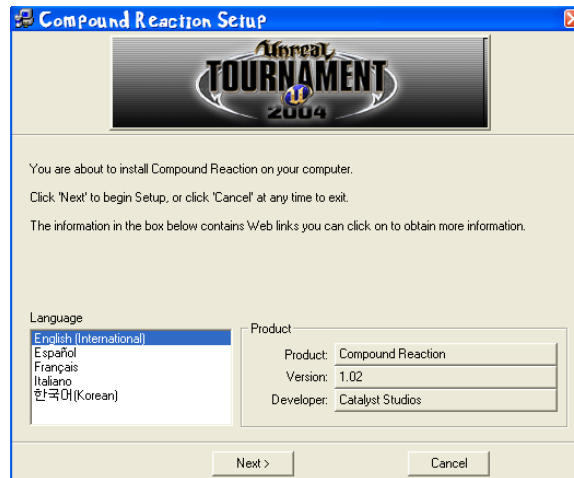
Compound Reaction Setup

Unreal TOURNAMENT 2004

You are about to install Compound Reaction on your computer.

Click 'Next' to begin Setup, or click 'Cancel' at any time to exit.

The information in the box below contains Web links you can click on to obtain more information.

Language
English (International)
Español
Français
Italiano
한국어(Korean)

Product
Product: Compound Reaction
Version: 1.02
Developer: Catalyst Studios

Next >
Cancel